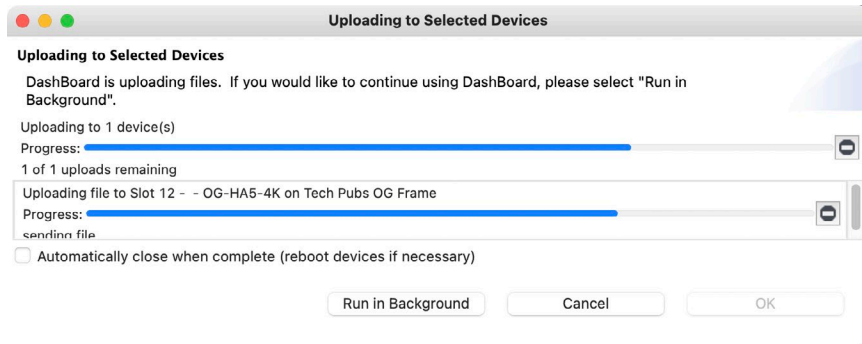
Uploading to Selected Devices

Uploading to Selected Devices

DashBoard is uploading files. If you would like to continue using DashBoard, please select "Run in Background".

Uploading to 1 device(s)

Progress:

1 of 1 uploads remaining

Uploading file to Slot 12 - - OG-HA5-4K on Tech Pubs OG Frame

Progress:

sending file

Automatically close when complete (reboot devices if necessary)

Run in Background

Cancel

OK